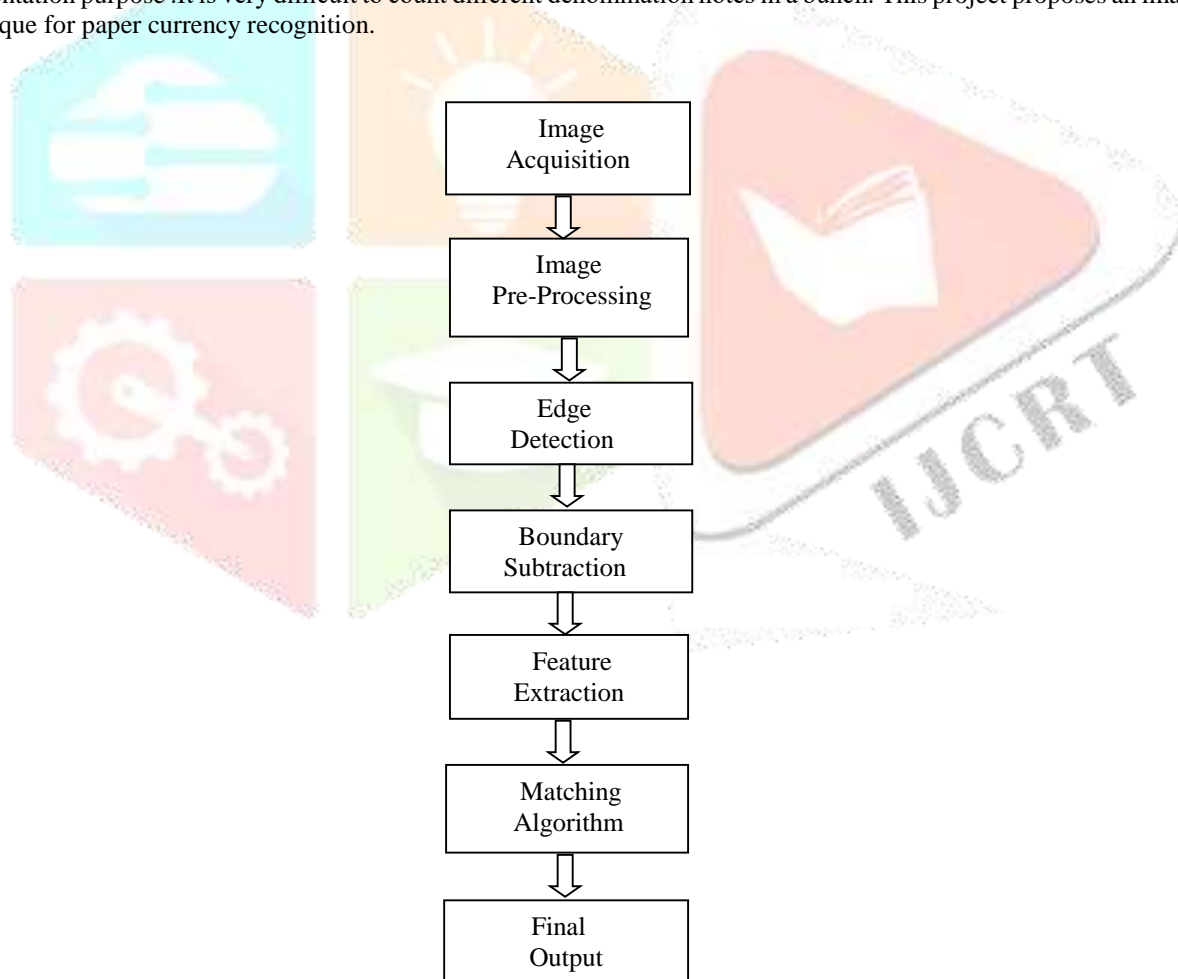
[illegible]ination purpose .It is very difficult to count different denomination notes in a bunch. This project proposes an ima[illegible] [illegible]que for paper currency recognition.

Image Acquisition

Image Pre-Processing

Edge Detection

Boundary Subtraction

Feature Extraction

Matching Algorithm

Final Output

IJCRT